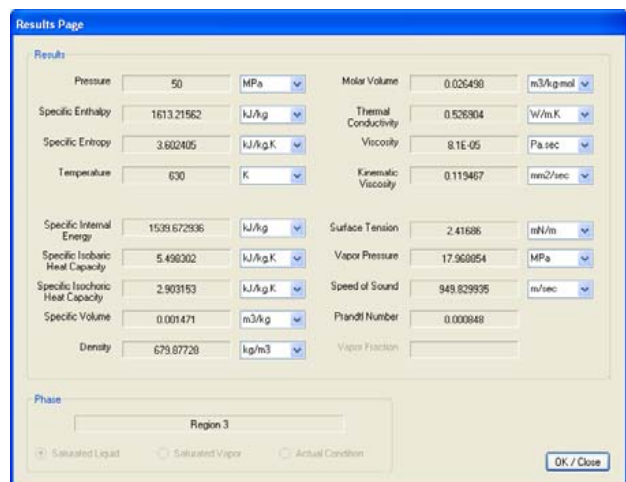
Results Page

Results

Pressure 50 MPa

Specific Enthalpy 1613.21562 kJ/kg

Specific Entropy 3.602405 kJ/kg.K

Temperature 630 K

Molar Volume 0.026498 m3/kg-mol

Thermal Conductivity 0.526904 W/m.K

Viscosity 8.1E-05 Pa.sec

Kinematic Viscosity 0.119467 mm2/sec

Specific Internal Energy 1539.672936 kJ/kg

Specific Isobaric Heat Capacity 5.498302 kJ/kg.K

Specific Isochoric Heat Capacity 2.903153 kJ/kg.K

Specific Volume 0.001471 m3/kg

Density 679.87728 kg/m3

Surface Tension 2.41686 mN/m

Vapor Pressure 17.968054 MPa

Speed of Sound 949.829935 m/sec

Prandtl Number 0.000848

Vapor Fraction

Phase

Region 3

Saturated Liquid Saturated Vapor Actual Condition

OK / Close